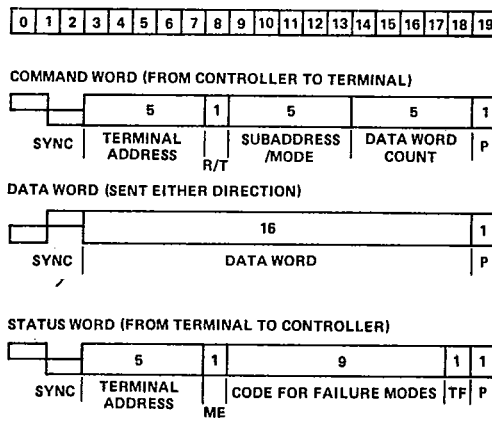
0 1 2 3 4 5 6 7 8 9 10 11 12 13 14 15 16 17 18 19

COMMAND WORD (FROM CONTROLLER TO TERMINAL)

5 1 5 5 1

SYNC TERMINAL ADDRESS R/T SUBADDRESS /MODE DATA WORD COUNT P

DATA WORD (SENT EITHER DIRECTION)

16 1

SYNC DATA WORD P

STATUS WORD (FROM TERMINAL TO CONTROLLER)

5 1 9 1 1

SYNC TERMINAL ADDRESS ME CODE FOR FAILURE MODES TF P